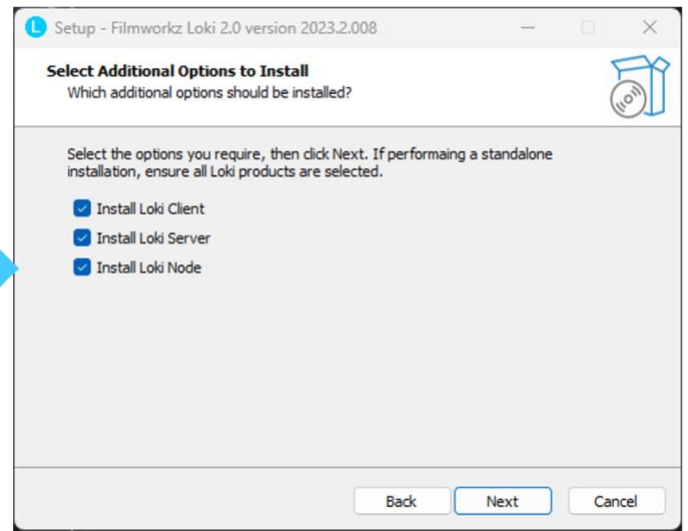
Setup - Filmworkz Loki 2.0 version 2023.2.008

Select Additional Options to Install
Which additional options should be installed?

Select the options you require, then click Next. If performaing a standalone installation, ensure all Loki products are selected.

Install Loki Client
Install Loki Server
Install Loki Node

Back
Next
Cancel